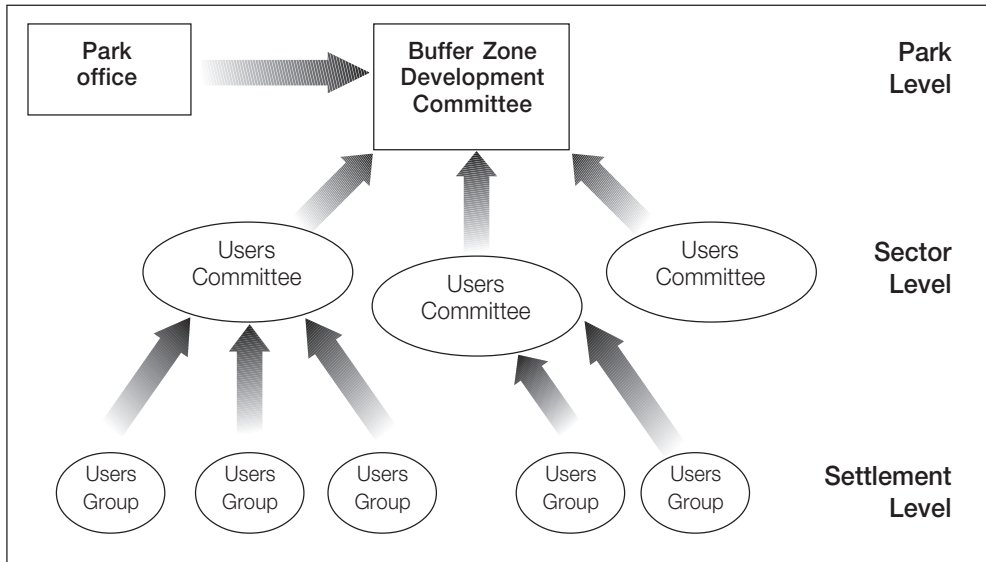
Park office

Buffer Zone Development Committee

Park Level

Users Committee

Users Committee

Users Committee

Sector Level

Users Group

Users Group

Users Group

Users Group

Users Group

Settlement Level